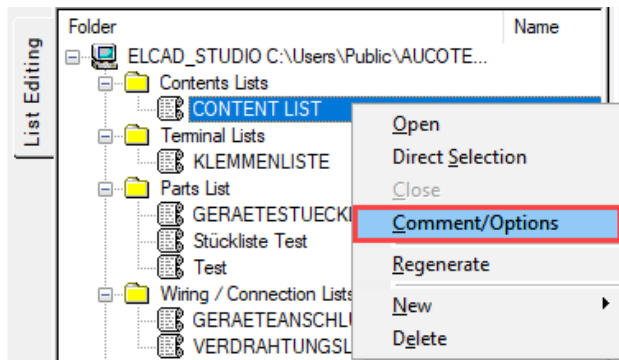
List Editing

Folder | Name

ELCAD_STUDIO C:\Users\Public\AUCOTE...
Contents Lists
CONTENT LIST
Terminal Lists
KLEMMENLISTE
Parts List
GERAETESTUECK
Stückliste Test
Test
Wiring / Connection Lists
GERAETEANSCHLU
VERDRAHTUNGSL

Open
Direct Selection
Close
Comment/Options
Regenerate
New
Delete